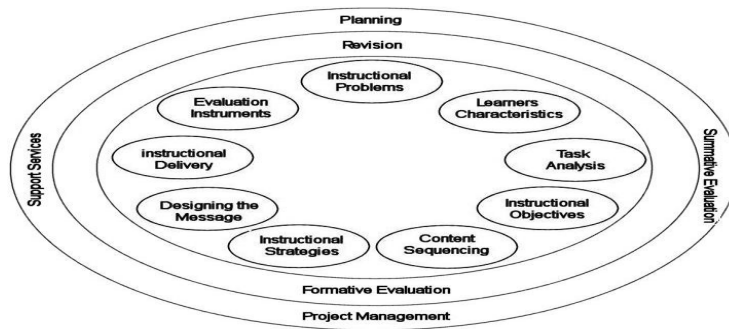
Planning

Revision

Instructional Problems

Learners Characteristics

Task Analysis

Instructional Objectives

Content Sequencing

Instructional Strategies

Designing the Message

instructional Delivery

Evaluation Instruments

Support Services

Summative Evaluation

Formative Evaluation

Project Management